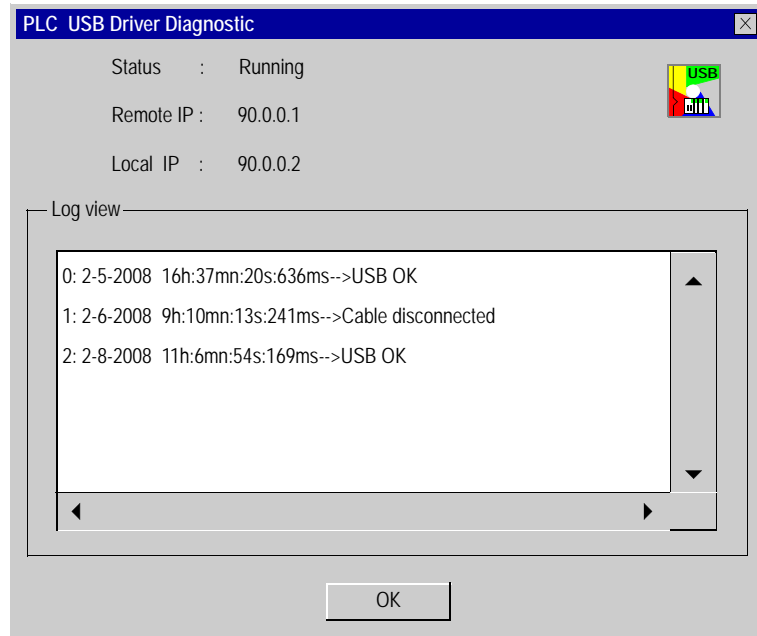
PLC USB Driver Diagnostic

Status : Running

Remote IP : 90.0.0.1

Local IP : 90.0.0.2

USB

Log view

0: 2-5-2008 16h:37mn:20s:636ms-->USB OK

1: 2-6-2008 9h:10mn:13s:241ms-->Cable disconnected

2: 2-8-2008 11h:6mn:54s:169ms-->USB OK

OK